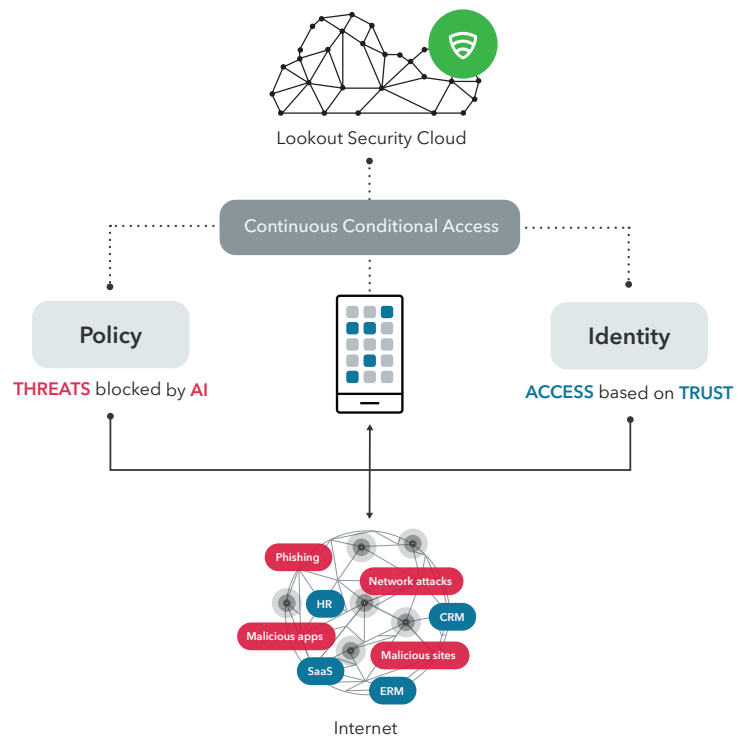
Lookout Security Cloud

Continuous Conditional Access

Policy

THREATS blocked by AI

Identity

ACCESS based on TRUST

Phishing

Network attacks

HR

CRM

Malicious apps

Malicious sites

SaaS

ERM

Internet